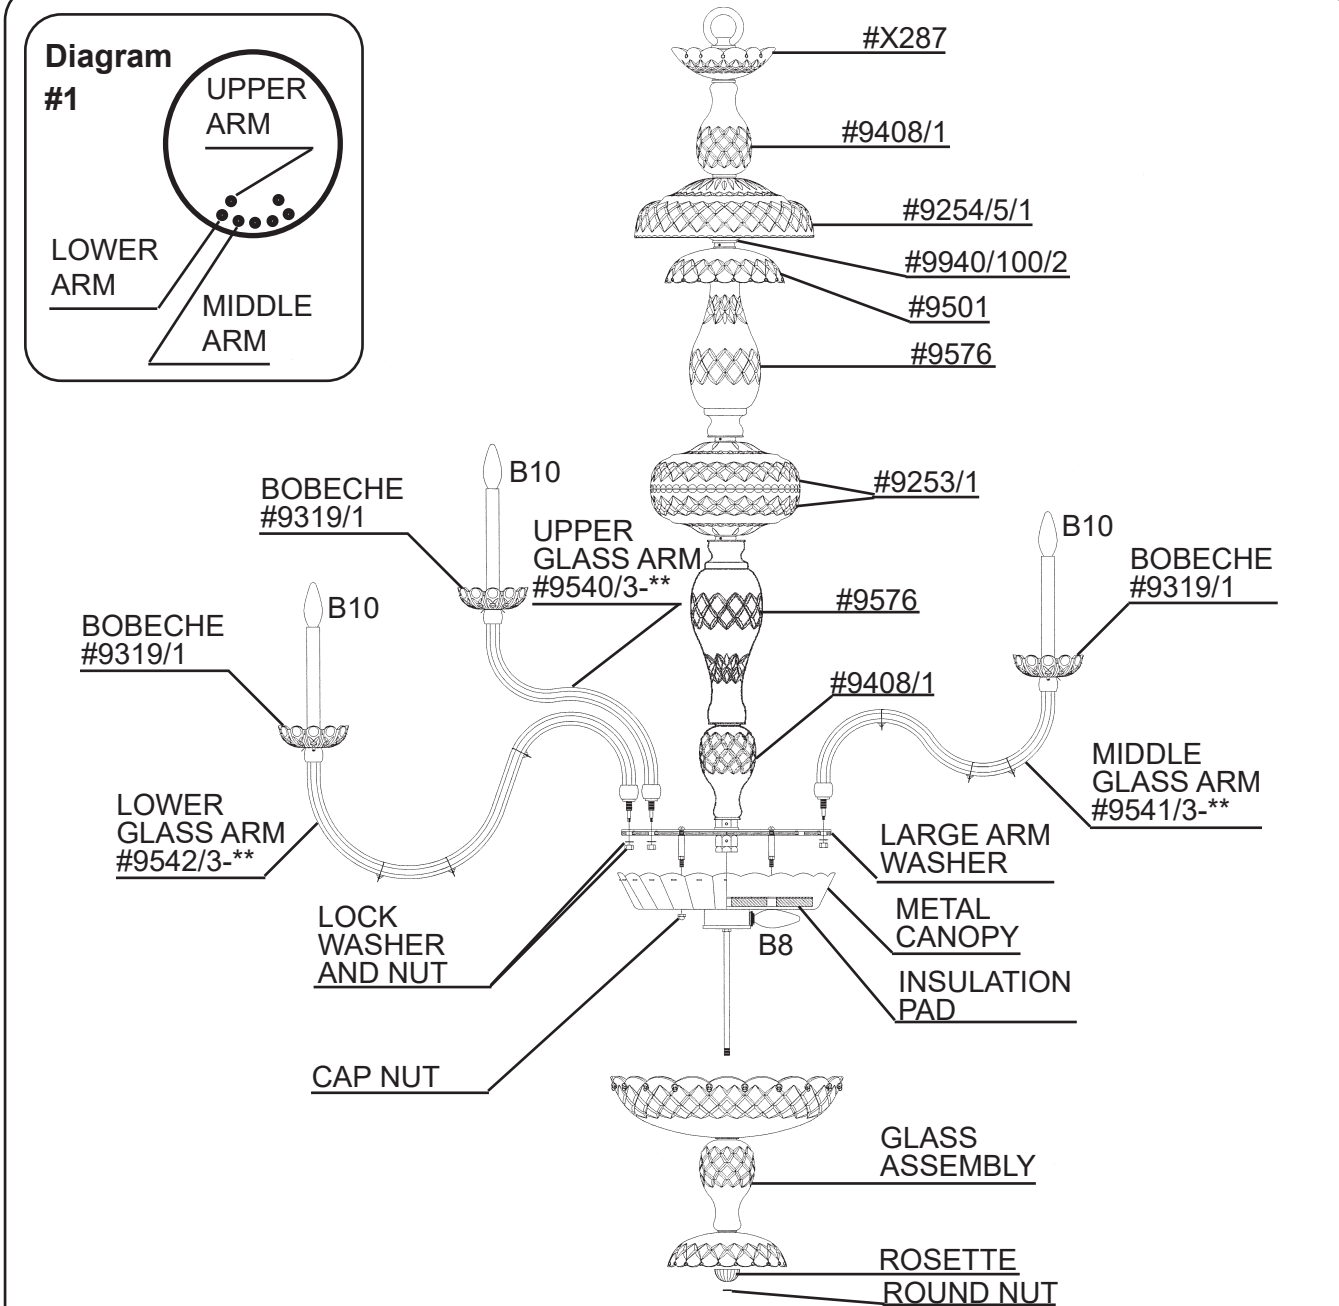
Diagram #1
UPPER ARM
LOWER ARM
MIDDLE ARM

#X287
#9408/1
#9254/5/1
#9940/100/2
#9501
#9576
B10
BOBECHE #9319/1
#9253/1
UPPER GLASS ARM #9540/3-**
B10
BOBECHE #9319/1
B10
BOBECHE #9319/1
#9576
#9408/1
MIDDLE GLASS ARM #9541/3-**
LOWER GLASS ARM #9542/3-**
LARGE ARM WASHER
LOCK WASHER AND NUT
METAL CANOPY
B8
INSULATION PAD
CAP NUT
GLASS ASSEMBLY
ROSETTE
ROUND NUT